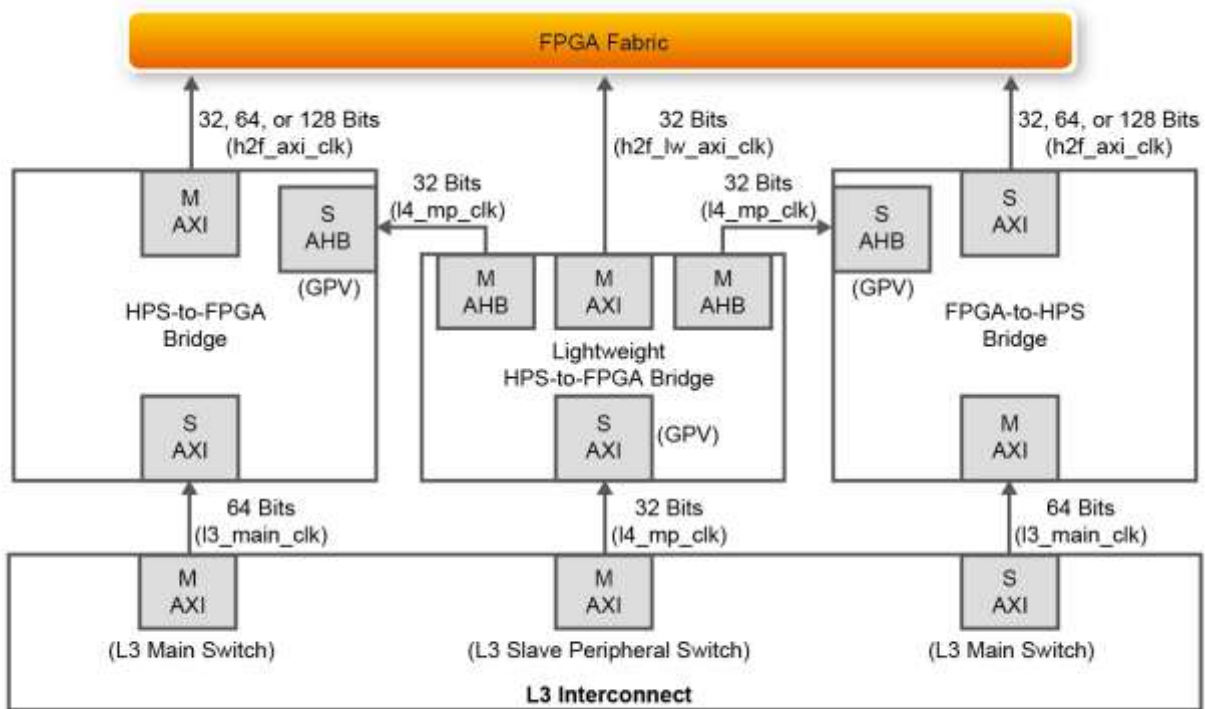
FPGA Fabric

32, 64, or 128 Bits
(h2f_axi_clk)

32 Bits
(h2f_lw_axi_clk)

32, 64, or 128 Bits
(h2f_axi_clk)

32 Bits
(l4_mp_clk)

32 Bits
(l4_mp_clk)

M
AXI

S
AHB

(GPV)

HPS-to-FPGA
Bridge

S
AXI

M
AHB

M
AXI

M
AHB

Lightweight
HPS-to-FPGA Bridge

S
AXI

(GPV)

S
AHB

(GPV)

S
AXI

FPGA-to-HPS
Bridge

M
AXI

64 Bits
(l3_main_clk)

32 Bits
(l4_mp_clk)

64 Bits
(l3_main_clk)

M
AXI

(L3 Main Switch)

M
AXI

(L3 Slave Peripheral Switch)

S
AXI

(L3 Main Switch)

L3 Interconnect